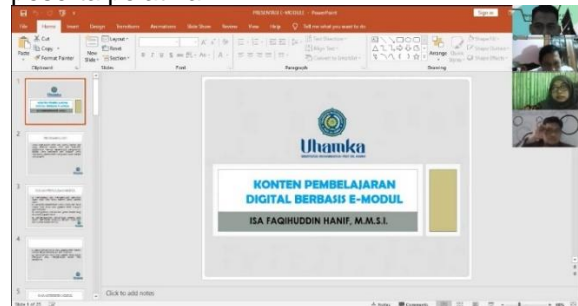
PRESENTASI E-MODULE - PowerPoint
Sign in
File Home Insert Design Transitions Animations Slide Show Review View Help Tell me what you want to do
Cut
Copy
Format Painter
Paste
Clipboard
New Slide
Layout
Reset
Section
Slides
Font
Paragraph
Drawing
Arrange
Quick Styles
Shape Fill
Shape Outline
Shape Effects
Uhamka
KONTEN PEMBELAJARAN DIGITAL BERBASIS E-MODUL
ISA FAQIHUDDIN HANIF, M.M.S.I.
1
2
3
4
5
Click to add notes
Slide 1 of 25
Notes
Comments